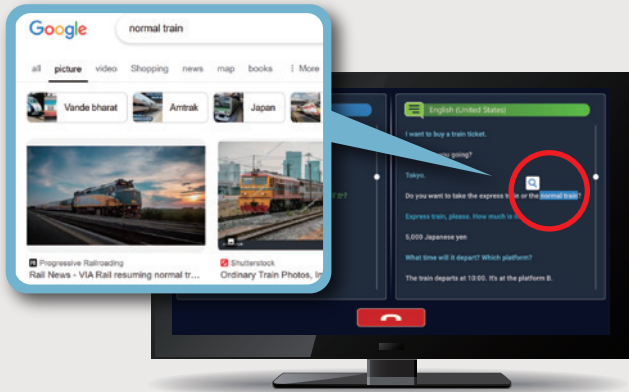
Google
normal train
all picture video Shopping news map books ⋮ More
Vande bharat
Amtrak
Japan
Progressive Railroading
Rail News - VIA Rail resuming normal tr...
Shutterstock
Ordinary Train Photos, In

English (United States)
I want to buy a train ticket.
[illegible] you going?
Tokyo.
Do you want to take the express t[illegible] or the normal train?
Express train, please. How much is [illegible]
5,000 Japanese yen
What time will it depart? Which platform?
The train departs at 10:00. It's at the platform B.